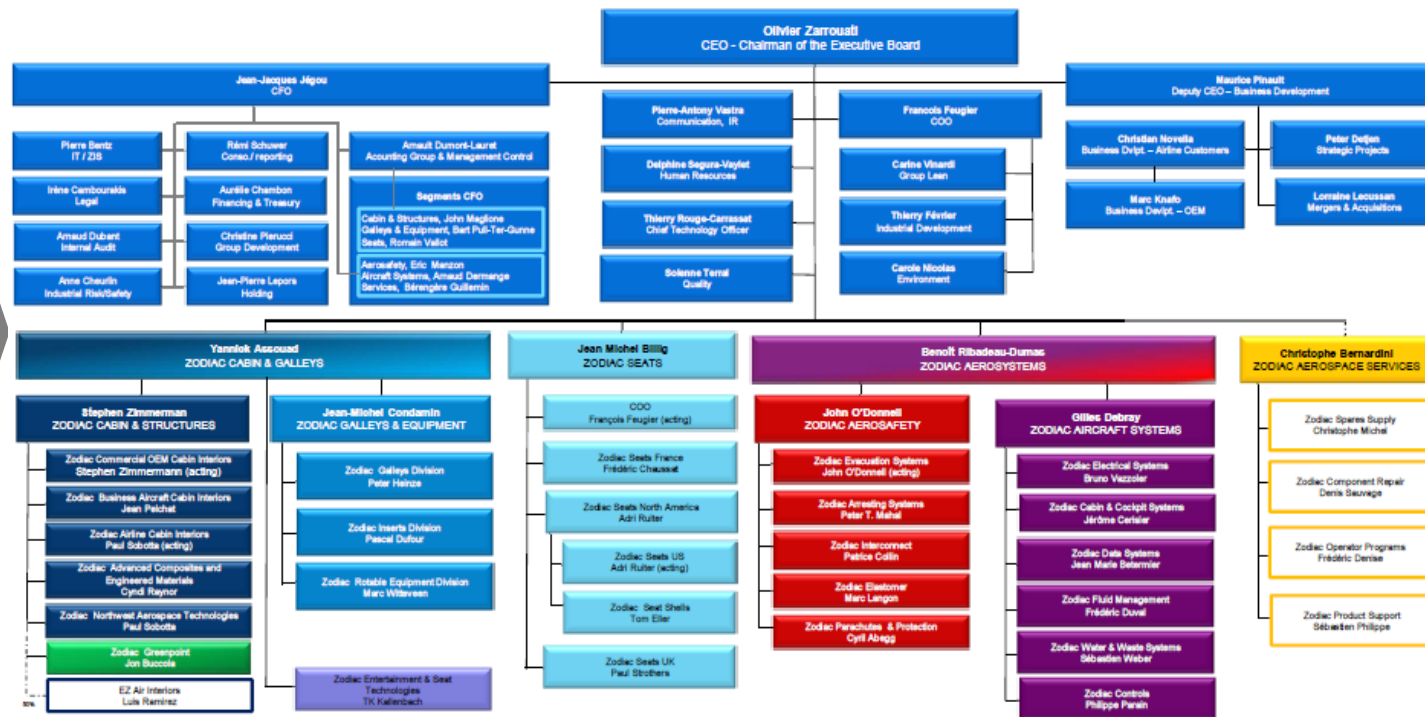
Olivier Zarrouati
CEO - Chairman of the Executive Board

Jean-Jacques Jégou
CFO

Pierre Bentz
IT / ZIS

Rémi Schuwer
Conso./ reporting

Irène Cambourakis
Legal

Aurélie Chambon
Financing & Treasury

Arnaud Dubant
Internal Audit

Christine Pierucci
Group Development

Anne Cheurlin
Industrial Risk/Safety

Jean-Pierre Lepors
Holding

Arnault Dumont-Lauret
Acounting Group & Management Control

Segments CFO

Cabin & Structures, John Maglione
Galleys & Equipment, Bart Pull-Ter-Gunne
Seats, Romain Vallot

Aerosafety, Eric Menzon
Aircraft Systems, Arnaud Dermange
Services, Bérengère Guillemin

Pierre-Antony Vastra
Communication, IR

Delphine Segura-Vaylet
Human Resources

Thierry Rouge-Carrassat
Chief Technology Officer

Solenne Terral
Quality

Francois Feugier
COO

Carine Vinardi
Group Lean

Thierry Février
Industrial Development

Carole Nicolas
Environment

Maurice Pinault
Deputy CEO – Business Development

Christian Novella
Business Dvlpt. – Airline Customers

Marc Knafo
Business Devlpt. – OEM

Peter Detjen
Strategic Projects

Lorraine Lecussan
Mergers & Acquisitions

Yannick Assouad
ZODIAC CABIN & GALLEYS

Stephen Zimmerman
ZODIAC CABIN & STRUCTURES

Zodiac Commercial OEM Cabin Interiors
Stephen Zimmermann (acting)

Zodiac Business Aircraft Cabin Interiors
Jean Peichet

Zodiac Airline Cabin Interiors
Paul Sobotta (acting)

Zodiac Advanced Composites and Engineered Materials
Cyndi Reynor

Zodiac Northwest Aerospace Technologies
Paul Sobotta

Zodiac Greenpoint
Jon Buccola

EZ Air Interiors
Luis Remirez

50%

Jean-Michel Condamin
ZODIAC GALLEYS & EQUIPMENT

Zodiac Galleys Division
Peter Heinze

Zodiac Inserts Division
Pascal Dufour

Zodiac Rotable Equipment Division
Marc Witteveen

Zodiac Entertainment & Seat Technologies
TK Kallenbach

Jean Michel Billig
ZODIAC SEATS

COO
François Feugier (acting)

Zodiac Seats France
Frédéric Chaussat

Zodiac Seats North America
Adri Ruiter

Zodiac Seats US
Adri Ruiter (acting)

Zodiac Seat Shells
Tom Eller

Zodiac Seats UK
Paul Strothers

Benoît Ribadeau-Dumas
ZODIAC AEROSYSTEMS

John O'Donnell
ZODIAC AEROSAFETY

Zodiac Evacuation Systems
John O'Donnell (acting)

Zodiac Arresting Systems
Peter T. Mahal

Zodiac Interconnect
Patrice Collin

Zodiac Elastomer
Marc Langon

Zodiac Parachutes & Protection
Cyril Abegg

Gilles Debray
ZODIAC AIRCRAFT SYSTEMS

Zodiac Electrical Systems
Bruno Vazzoler

Zodiac Cabin & Cockpit Systems
Jérôme Cerisier

Zodiac Data Systems
Jean Marie Betermier

Zodiac Fluid Management
Frédéric Duval

Zodiac Water & Waste Systems
Sébastien Weber

Zodiac Controls
Philippe Parain

Christophe Bernardini
ZODIAC AEROSPACE SERVICES

Zodiac Spares Supply
Christophe Michel

Zodiac Component Repair
Denis Sauvage

Zodiac Operator Programs
Frédéric Denise

Zodiac Product Support
Sébastien Philippe